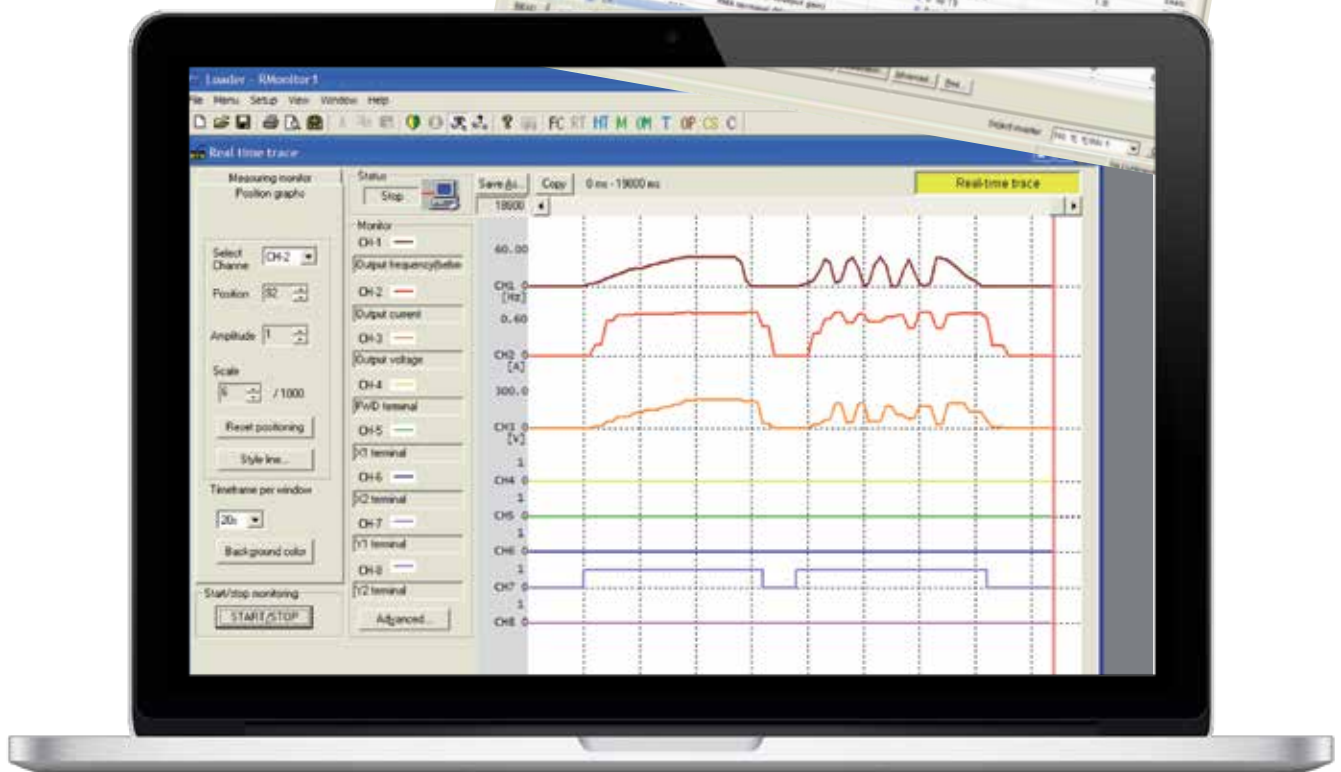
Loader - RMonitor 1

File Menu Setup View Window Help

FC RT HT M OM T OP CS C

Advanced Test

Select master

Real time trace

Measuring monitor
Position graphs

Select Channe CH-2

Position 92

Amplitude 1

Scale
6 / 1000

Reset positioning

Style line...

Timeframe per window

20s

Background color

Start/stop monitoring

START/STOP

Status

Stop

Monitor

CH-1

Output frequency(befor

CH-2

Output current

CH-3

Output voltage

CH-4

FWD terminal

CH-5

X1 terminal

CH-6

X2 terminal

CH-7

Y1 terminal

CH-8

Y2 terminal

Advanced...

Save As... Copy 0 ms - 19800 ms

Real-time trace

18600

60.00
CH1 0
[Hz]
0.60
CH2 0
[A]
300.0
CH3 0
[V]
1
CH4 0
1
CH5 0
1
CH6 0
1
CH7 0
1
CH8 0